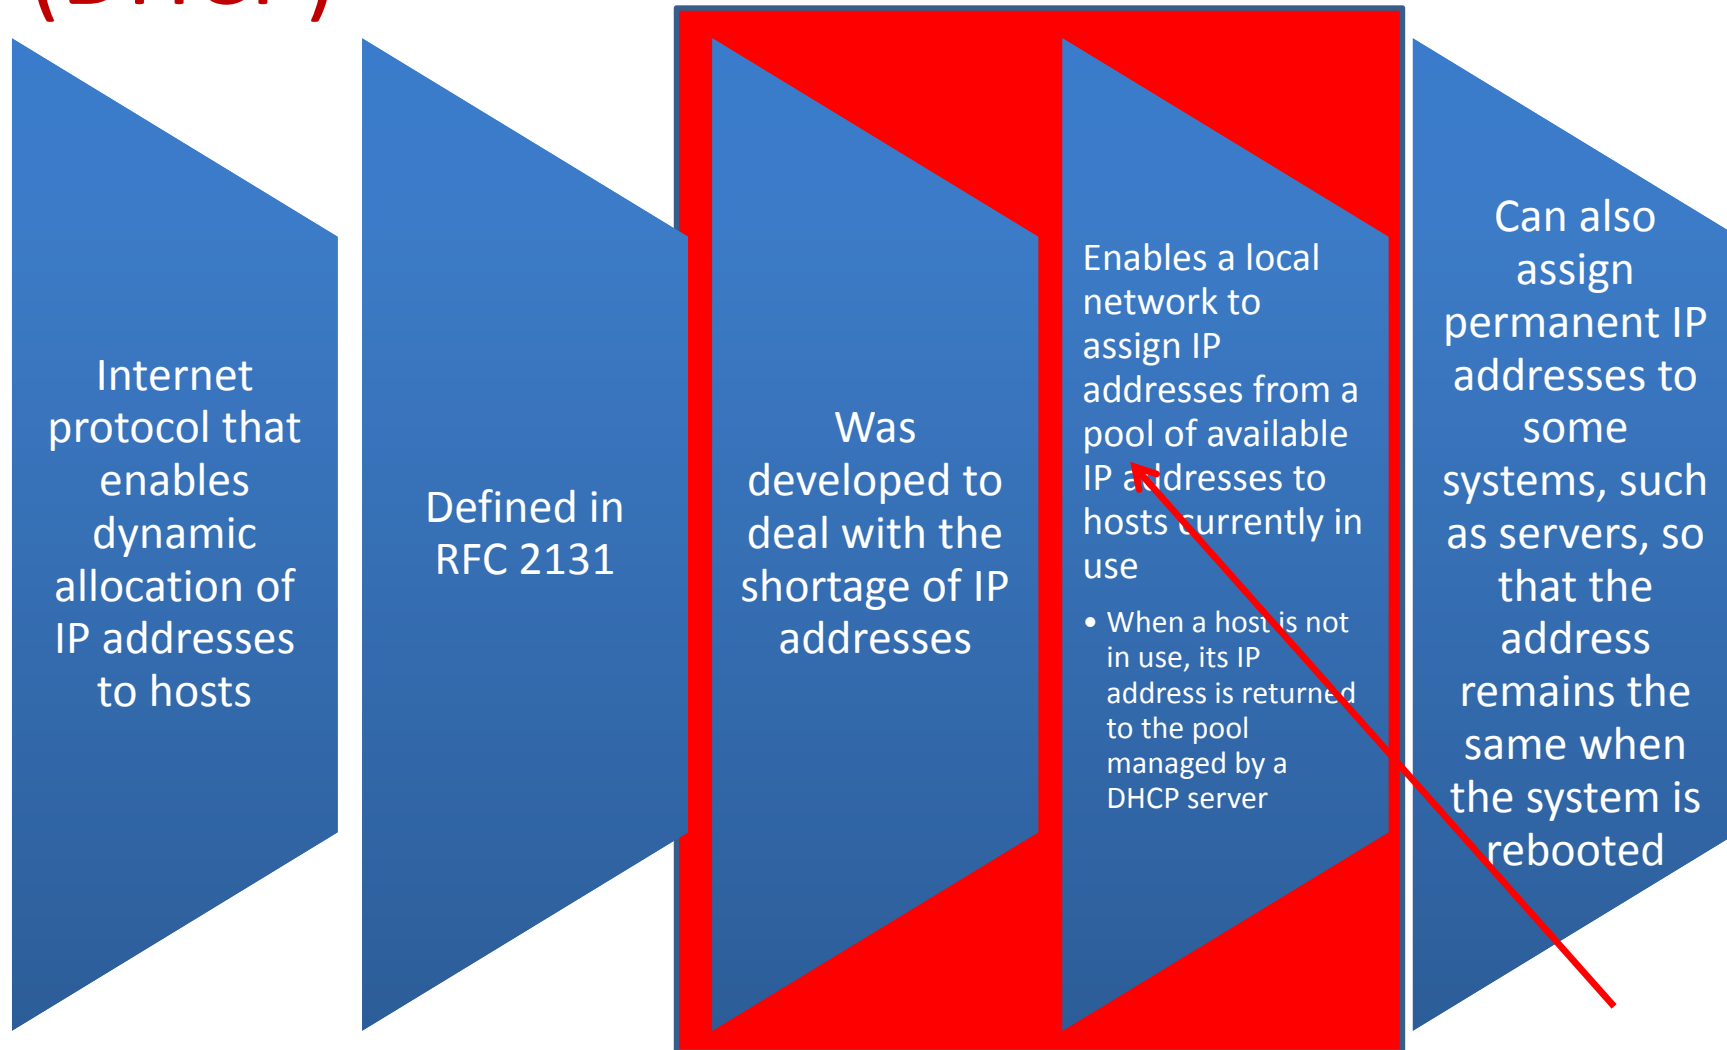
(DHCP)

Internet protocol that enables dynamic allocation of IP addresses to hosts

Defined in RFC 2131

Was developed to deal with the shortage of IP addresses

Enables a local network to assign IP addresses from a pool of available IP addresses to hosts currently in use

- When a host is not in use, its IP address is returned to the pool managed by a DHCP server

Can also assign permanent IP addresses to some systems, such as servers, so that the address remains the same when the system is rebooted